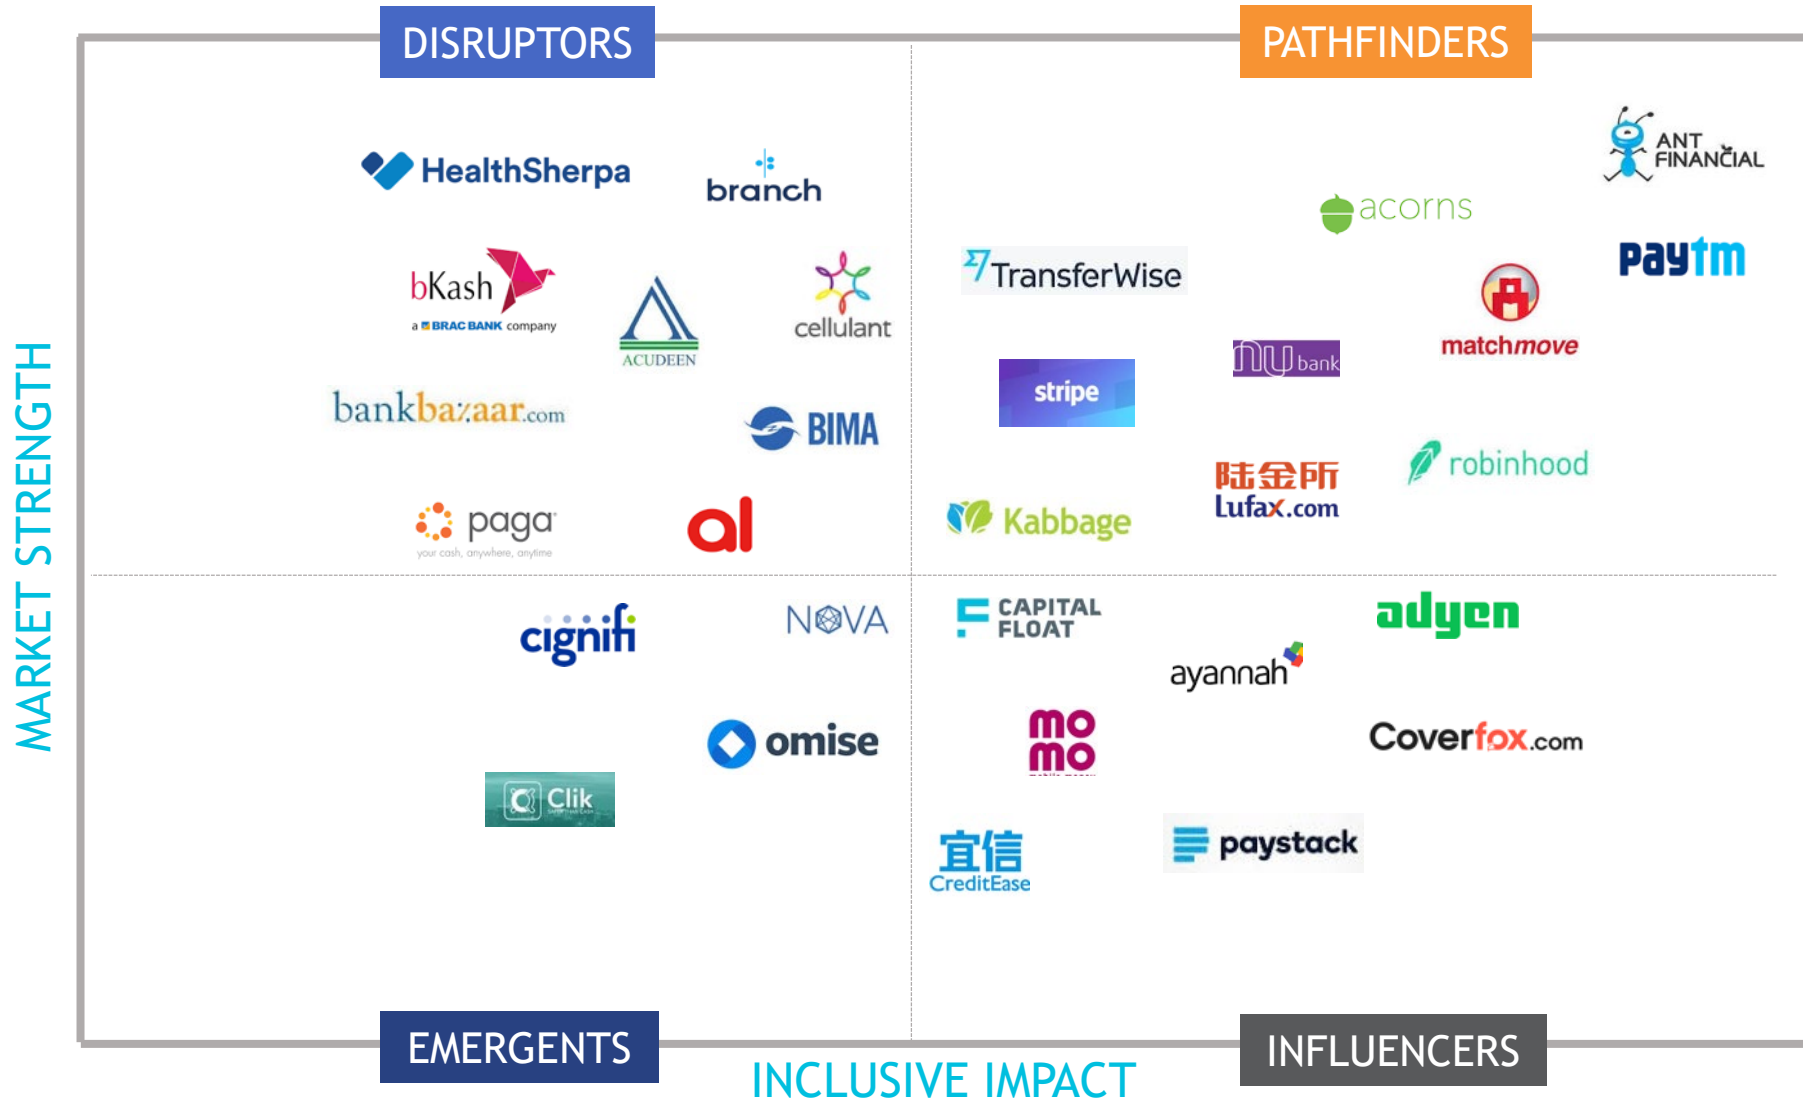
DISRUPTORS

PATHFINDERS

MARKET STRENGTH

HealthSherpa

branch

bKash
a BRAC BANK company

ACUDEEN

cellulant

bankbazaar.com

BIMA

paga
your cash, anywhere, anytime

al

ANT FINANCIAL

acorns

TransferWise

Paytm

matchmove

nu bank

stripe

robinhood

Kabbage

陆金所
Lufax.com

cignifi

NOVA

omise

Clik

CAPITAL FLOAT

adyen

ayannah

momo

Coverfox.com

宜信
CreditEase

paystack

EMERGENTS

INCLUSIVE IMPACT

INFLUENCERS